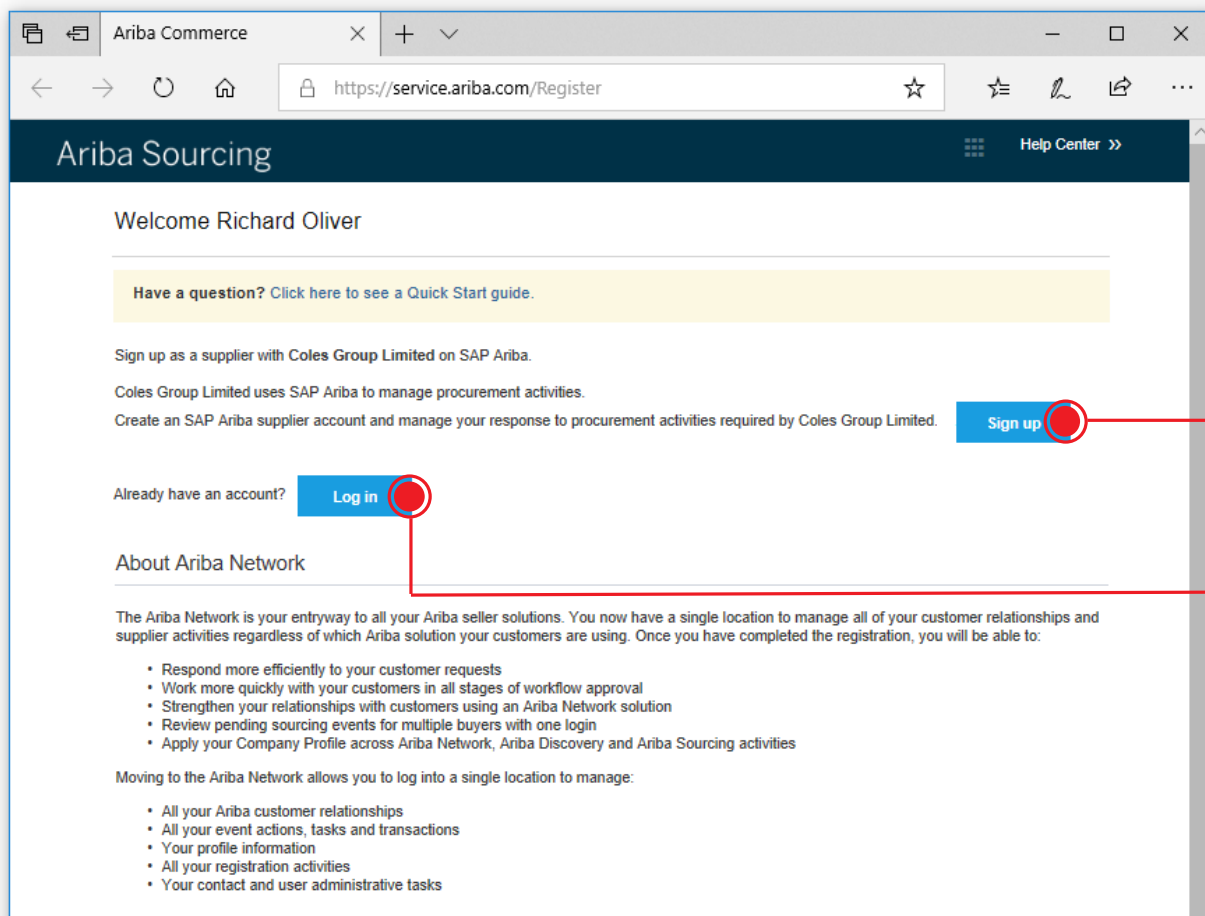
Ariba Commerce

https://service.ariba.com/Register

Ariba Sourcing

Help Center >>

Welcome Richard Oliver

Have a question? Click here to see a Quick Start guide.

Sign up as a supplier with Coles Group Limited on SAP Ariba.

Coles Group Limited uses SAP Ariba to manage procurement activities.

Create an SAP Ariba supplier account and manage your response to procurement activities required by Coles Group Limited.

Sign up

Already have an account? Log in

About Ariba Network

The Ariba Network is your entryway to all your Ariba seller solutions. You now have a single location to manage all of your customer relationships and supplier activities regardless of which Ariba solution your customers are using. Once you have completed the registration, you will be able to:

- Respond more efficiently to your customer requests
- Work more quickly with your customers in all stages of workflow approval
- Strengthen your relationships with customers using an Ariba Network solution
- Review pending sourcing events for multiple buyers with one login
- Apply your Company Profile across Ariba Network, Ariba Discovery and Ariba Sourcing activities

Moving to the Ariba Network allows you to log into a single location to manage:

- All your Ariba customer relationships
- All your event actions, tasks and transactions
- Your profile information
- All your registration activities
- Your contact and user administrative tasks